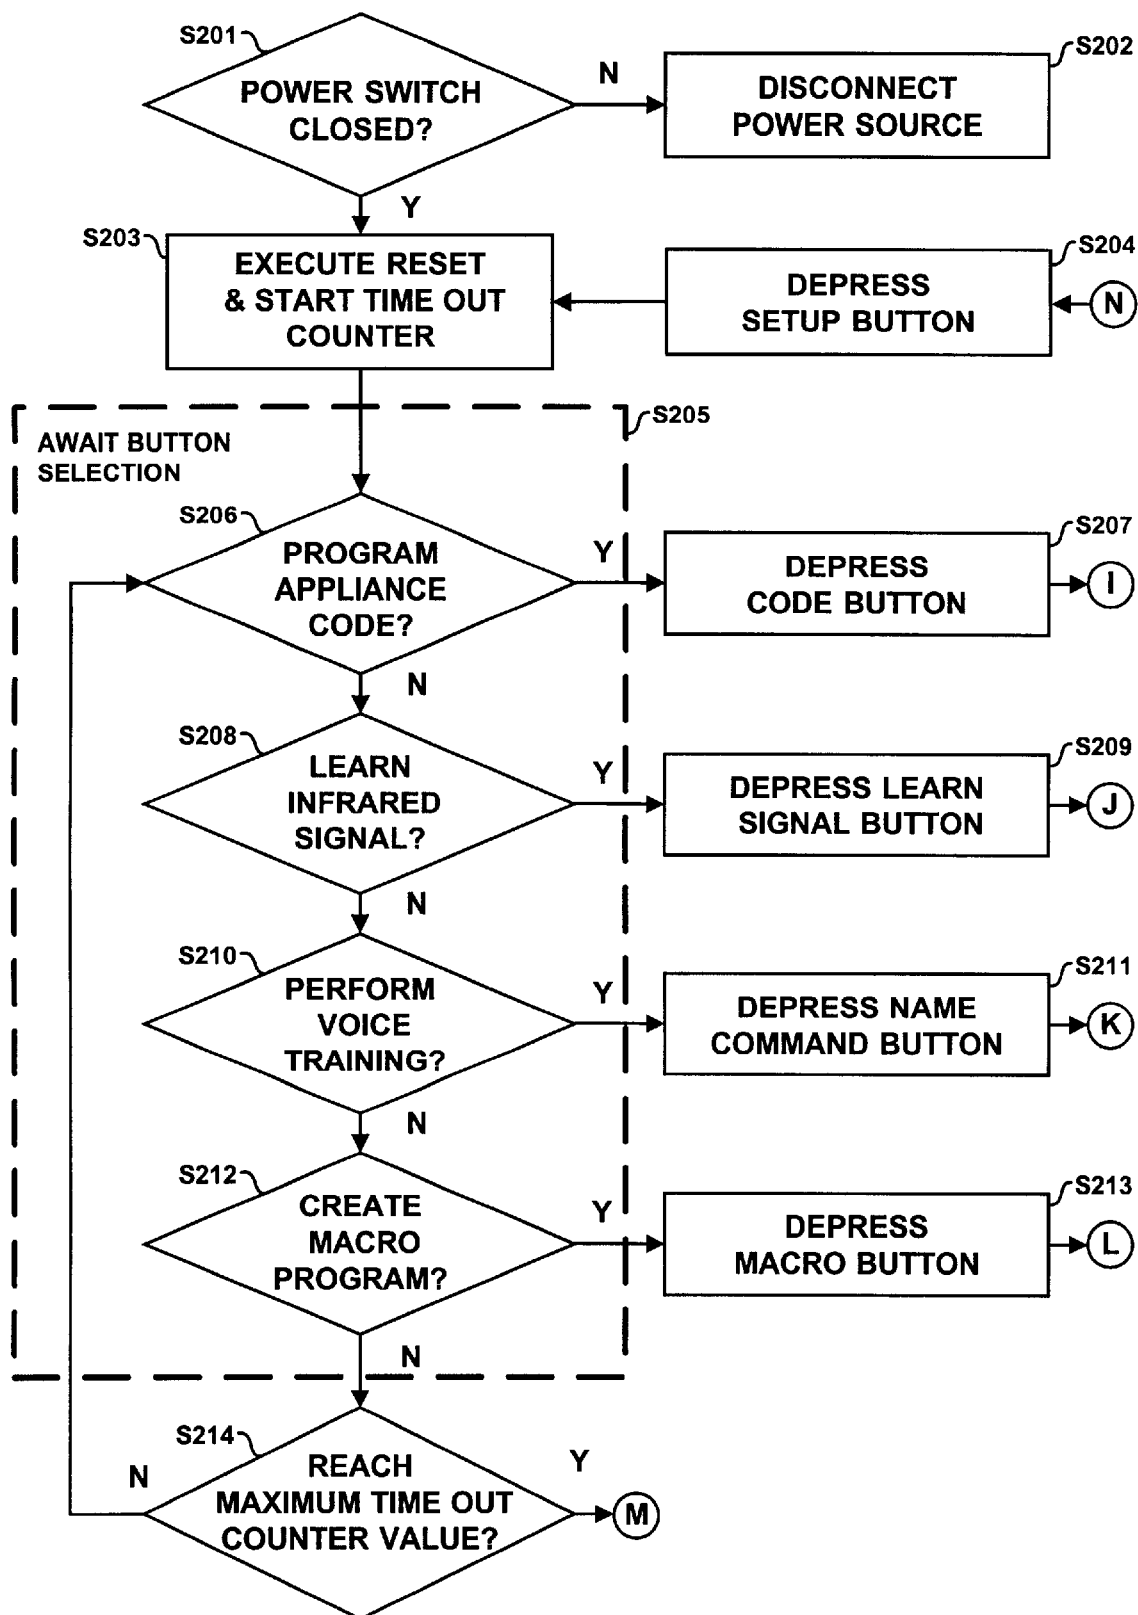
S201
POWER SWITCH CLOSED?
N
S202
DISCONNECT POWER SOURCE
Y
S203
EXECUTE RESET & START TIME OUT COUNTER
S204
DEPRESS SETUP BUTTON
N
S205
AWAIT BUTTON SELECTION
S206
PROGRAM APPLIANCE CODE?
Y
S207
DEPRESS CODE BUTTON
I
N
S208
LEARN INFRARED SIGNAL?
Y
S209
DEPRESS LEARN SIGNAL BUTTON
J
N
S210
PERFORM VOICE TRAINING?
Y
S211
DEPRESS NAME COMMAND BUTTON
K
N
S212
CREATE MACRO PROGRAM?
Y
S213
DEPRESS MACRO BUTTON
L
N
S214
REACH MAXIMUM TIME OUT COUNTER VALUE?
N
Y
M